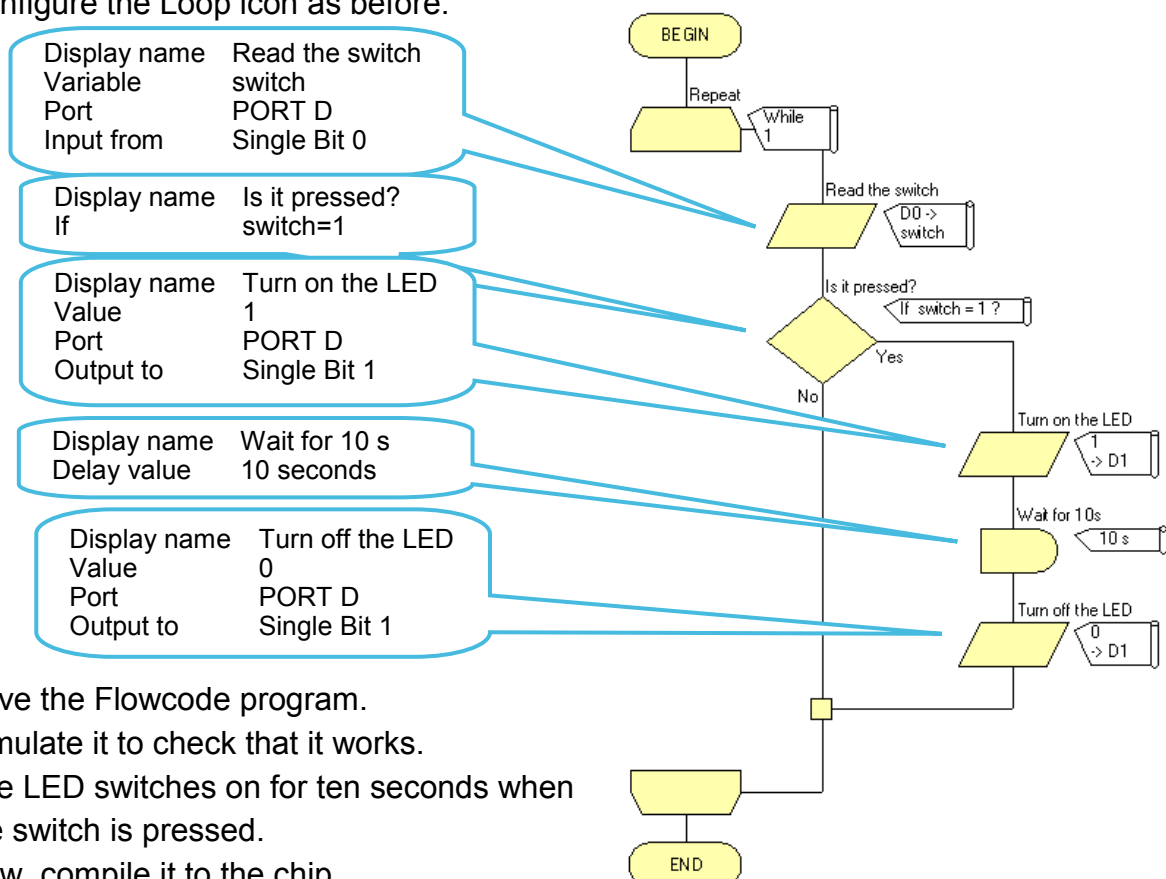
nfigure the Loop icon as before.

Display name Read the switch
Variable switch
Port PORT D
Input from Single Bit 0

Display name Is it pressed?
If switch=1

Display name Turn on the LED
Value 1
Port PORT D
Output to Single Bit 1

Display name Wait for 10 s
Delay value 10 seconds

Display name Turn off the LED
Value 0
Port PORT D
Output to Single Bit 1

ve the Flowcode program.
mulate it to check that it works.
e LED switches on for ten seconds when
e switch is pressed.
w, compile it to the chip.

BEGIN
Repeat
While 1
Read the switch
D0 -> switch
Is it pressed?
If switch = 1 ?
Yes
No
Turn on the LED
1 -> D1
Wait for 10s
10 s
Turn off the LED
0 -> D1
END